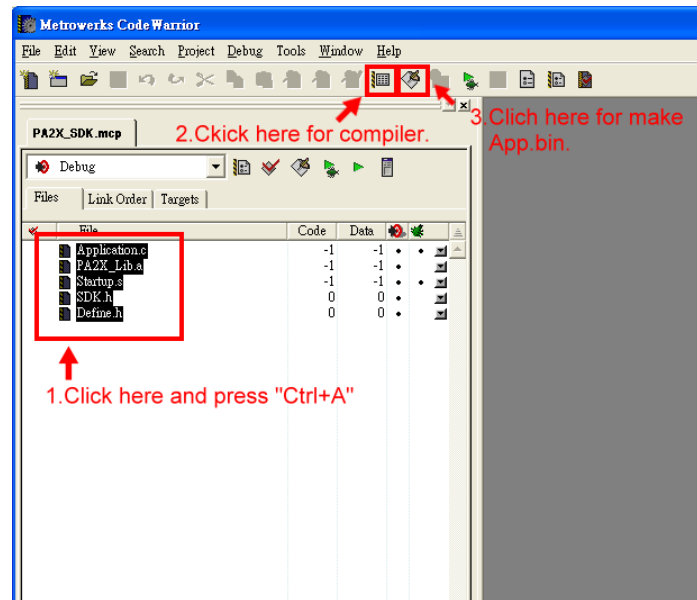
Metrowerks CodeWarrior

File Edit View Search Project Debug Tools Window Help

2.Ckick here for compiler.

3.Clich here for make App.bin.

PA2X_SDK.mcp

Debug

Files Link Order Targets

| File | Code | Data |
|---|---|---|
| Application.c | -1 | -1 |
| PA2X_Lib.a | -1 | -1 |
| Startup.s | -1 | -1 |
| SDK.h | 0 | 0 |
| Define.h | 0 | 0 |

1.Click here and press "Ctrl+A"